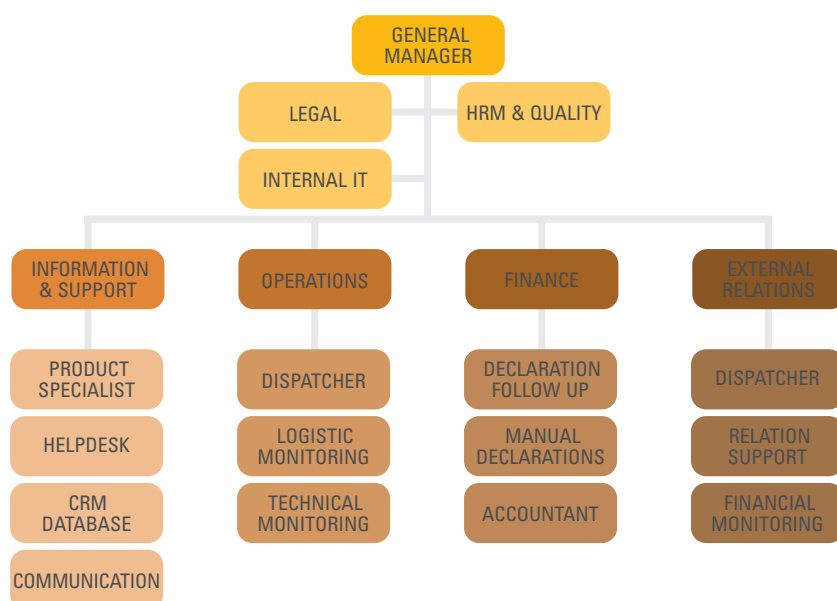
GENERAL MANAGER

LEGAL

HRM & QUALITY

INTERNAL IT

INFORMATION & SUPPORT

PRODUCT SPECIALIST

HELPDESK

CRM DATABASE

COMMUNICATION

OPERATIONS

DISPATCHER

LOGISTIC MONITORING

TECHNICAL MONITORING

FINANCE

DECLARATION FOLLOW UP

MANUAL DECLARATIONS

ACCOUNTANT

EXTERNAL RELATIONS

DISPATCHER

RELATION SUPPORT

FINANCIAL MONITORING